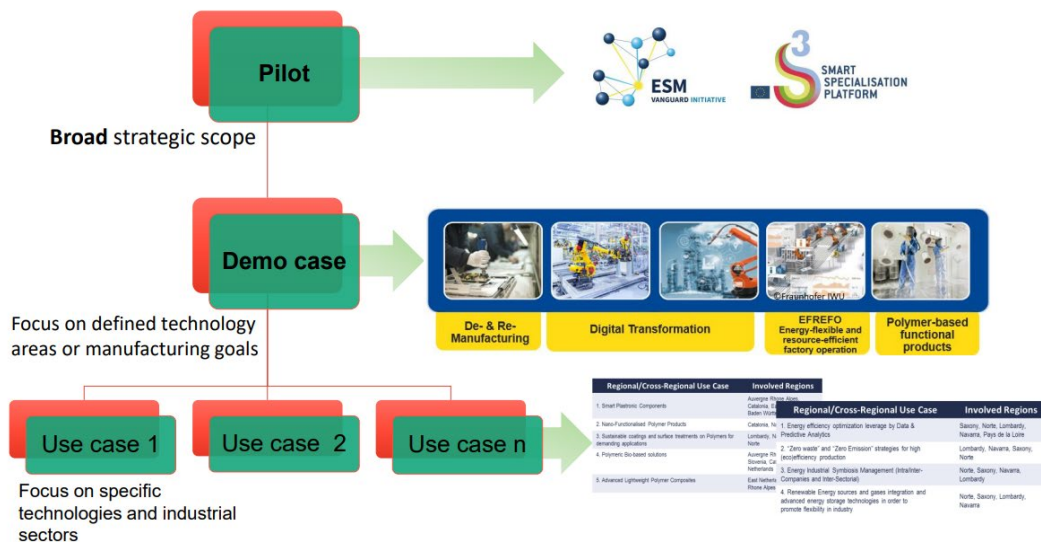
Pilot

ESM
VANGUARD INITIATIVE

S3
SMART SPECIALISATION PLATFORM

**Broad** strategic scope

Demo case

©Fraunhofer IWU

De- & Re-Manufacturing

Digital Transformation

EFREFO
Energy-flexible and resource-efficient factory operation

Polymer-based functional products

Focus on defined technology areas or manufacturing goals

Use case 1

Use case 2

Use case n

| Regional/Cross-Regional Use Case | Involved Regions |
|---|---|
| 1. Smart Plastronic Components | Auvergne Rhone Alpes, Catalonia, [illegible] Baden Wü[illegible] |
| 2. Nano-Functionalised Polymer Products | Catalonia, N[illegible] |
| 3. Sustainable coatings and surface treatments on Polymers for demanding applications | Lombardy, N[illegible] Norte |
| 4. Polymeric Bio-based solutions | Auvergne Rh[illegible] Slovenia, Ca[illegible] Netherlands |
| 5. Advanced Lightweight Polymer Composites | East Netherl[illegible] Rhone Alpes |

| Regional/Cross-Regional Use Case | Involved Regions |
|---|---|
| 1. Energy efficiency optimization leverage by Data & Predictive Analytics | Saxony, Norte, Lombardy, Navarra, Pays de la Loire |
| 2. "Zero waste" and "Zero Emission" strategies for high (eco)efficiency production | Lombardy, Navarra, Saxony, Norte |
| 3. Energy Industrial Symbiosis Management (Intra/Inter-Companies and Inter-Sectorial) | Norte, Saxony, Navarra, Lombardy |
| 4. Renewable Energy sources and gases integration and advanced energy storage technologies in order to promote flexibility in industry | Norte, Saxony, Lombardy, Navarra |

Focus on specific technologies and industrial sectors